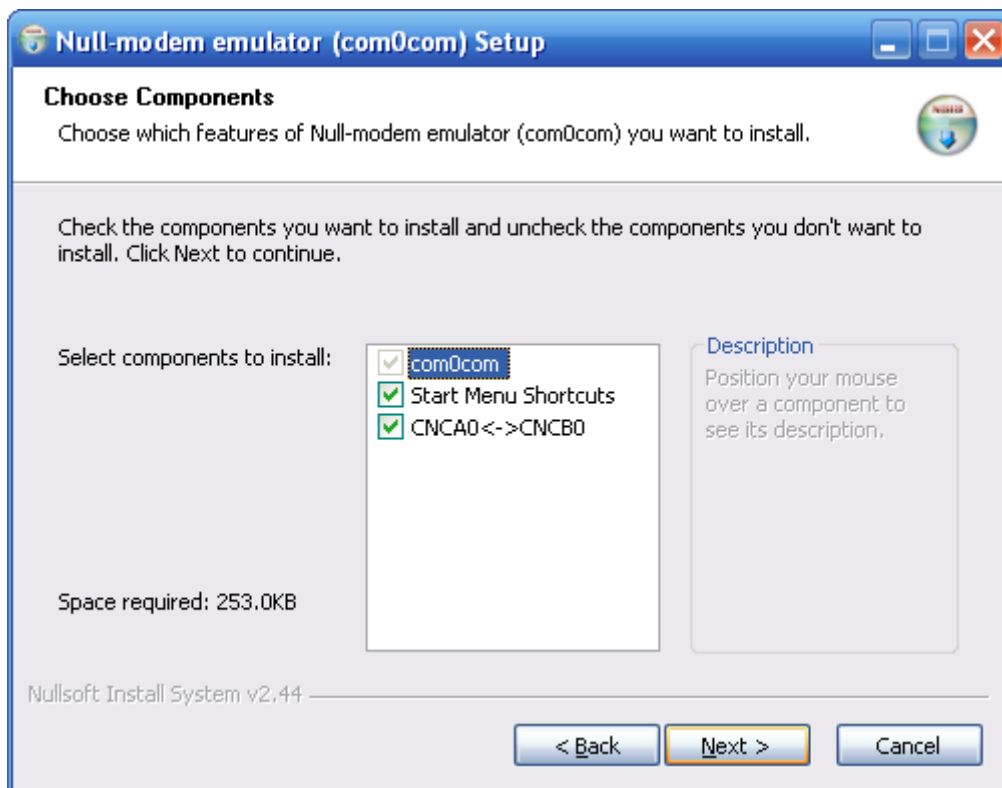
Null-modem emulator (com0com) Setup

Choose Components

Choose which features of Null-modem emulator (com0com) you want to install.

Check the components you want to install and uncheck the components you don't want to install. Click Next to continue.

Select components to install:

com0com
Start Menu Shortcuts
CNCA0<->CNCB0

Description

Position your mouse over a component to see its description.

Space required: 253.0KB

Nullsoft Install System v2.44

< Back

Next >

Cancel